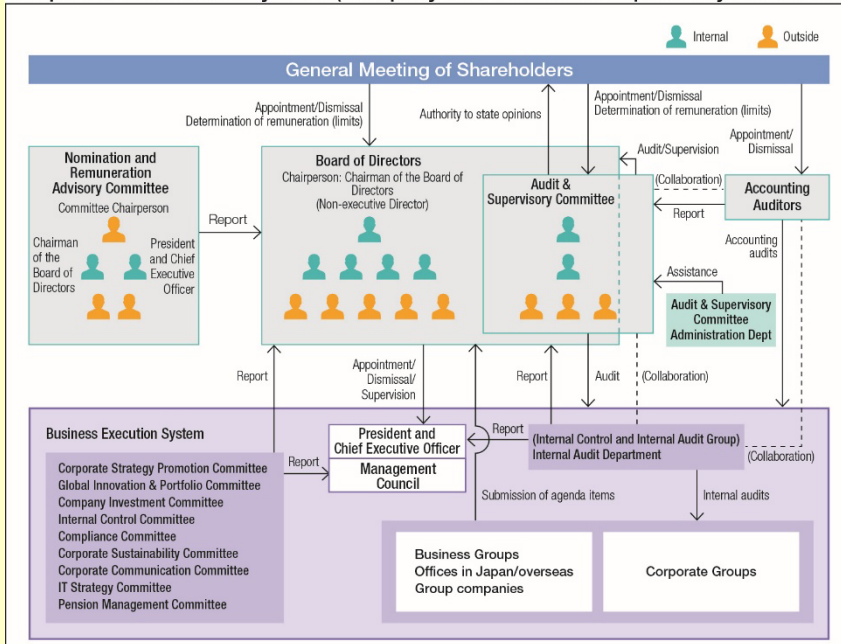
Internal
Outside

General Meeting of Shareholders

Appointment/Dismissal
Determination of remuneration (limits)

Authority to state opinions

Appointment/Dismissal
Determination of remuneration (limits)

Appointment/
Dismissal

Audit/Supervision

Nomination and Remuneration Advisory Committee
Committee Chairperson
Chairman of the Board of Directors
President and Chief Executive Officer

Report

Board of Directors
Chairperson: Chairman of the Board of Directors
(Non-executive Director)

Audit & Supervisory Committee

(Collaboration)

Accounting Auditors

Report

Accounting audits

Assistance

Audit & Supervisory Committee Administration Dept

Report

Appointment/
Dismissal/
Supervision

Report

Audit

(Collaboration)

Business Execution System

President and Chief Executive Officer

Management Council

Report

(Internal Control and Internal Audit Group)
Internal Audit Department

(Collaboration)

Report

Corporate Strategy Promotion Committee
Global Innovation & Portfolio Committee
Company Investment Committee
Internal Control Committee
Compliance Committee
Corporate Sustainability Committee
Corporate Communication Committee
IT Strategy Committee
Pension Management Committee

Submission of agenda items

Internal audits

Business Groups
Offices in Japan/overseas
Group companies

Corporate Groups